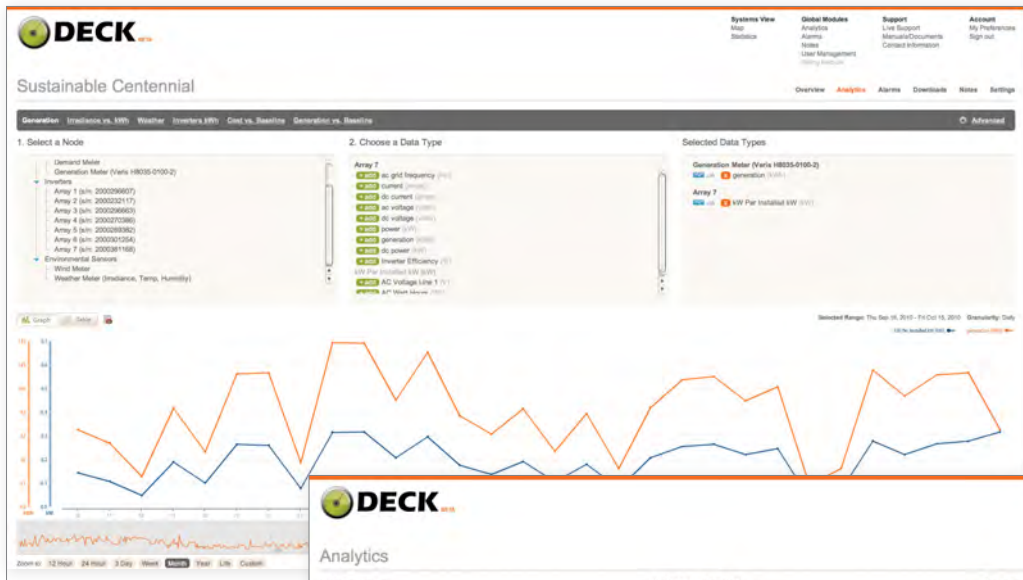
DECK BETA

Systems View
Map
Statistics

Global Modules
Analytics
Alarms
Notes
User Management
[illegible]

Support
Live Support
Manuals/Documents
Contact Information

Account
My Preferences
Sign out

Sustainable Centennial

Overview Analytics Alarms Downloads Notes Settings

Generation Irradiance vs. kWh Weather Inverters kWh Cost vs. Baseline Generation vs. Baseline

Advanced

1. Select a Node

Demand Meter
Generation Meter (Veris H8035-0100-2)
Inverters
Array 1 (s/n: 2000296607)
Array 2 (s/n: 2000232117)
Array 3 (s/n: 2000296663)
Array 4 (s/n: 2000270386)
Array 5 (s/n: 2000289382)
Array 6 (s/n: 2000301264)
Array 7 (s/n: 2000381168)
Environmental Sensors
Wind Meter
Weather Meter (Irradiance, Temp, Humidity)

2. Choose a Data Type

Array 7
+ add ac grid frequency (Hz)
+ add current (amps)
+ add dc current (amps)
+ add ac voltage (volts)
+ add dc voltage (volts)
+ add power (kW)
+ add generation (kWh)
+ add dc power (kW)
+ add Inverter Efficiency (%)
kW Per Installed kW (kW)
+ add AC Voltage Line 1 (V)
+ add AC Watt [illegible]

Selected Data Types

Generation Meter (Veris H8035-0100-2)
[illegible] generation (kWh)

Array 7
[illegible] kW Per Installed kW (kW)

Graph Table

Selected Range: Thu Sep 16, 2010 - Fri Oct 15, 2010 Granularity: Daily

Zoom to: 12 Hour 24 Hour 3 Day Week Month Year Life Custom

DECK BETA

Analytics